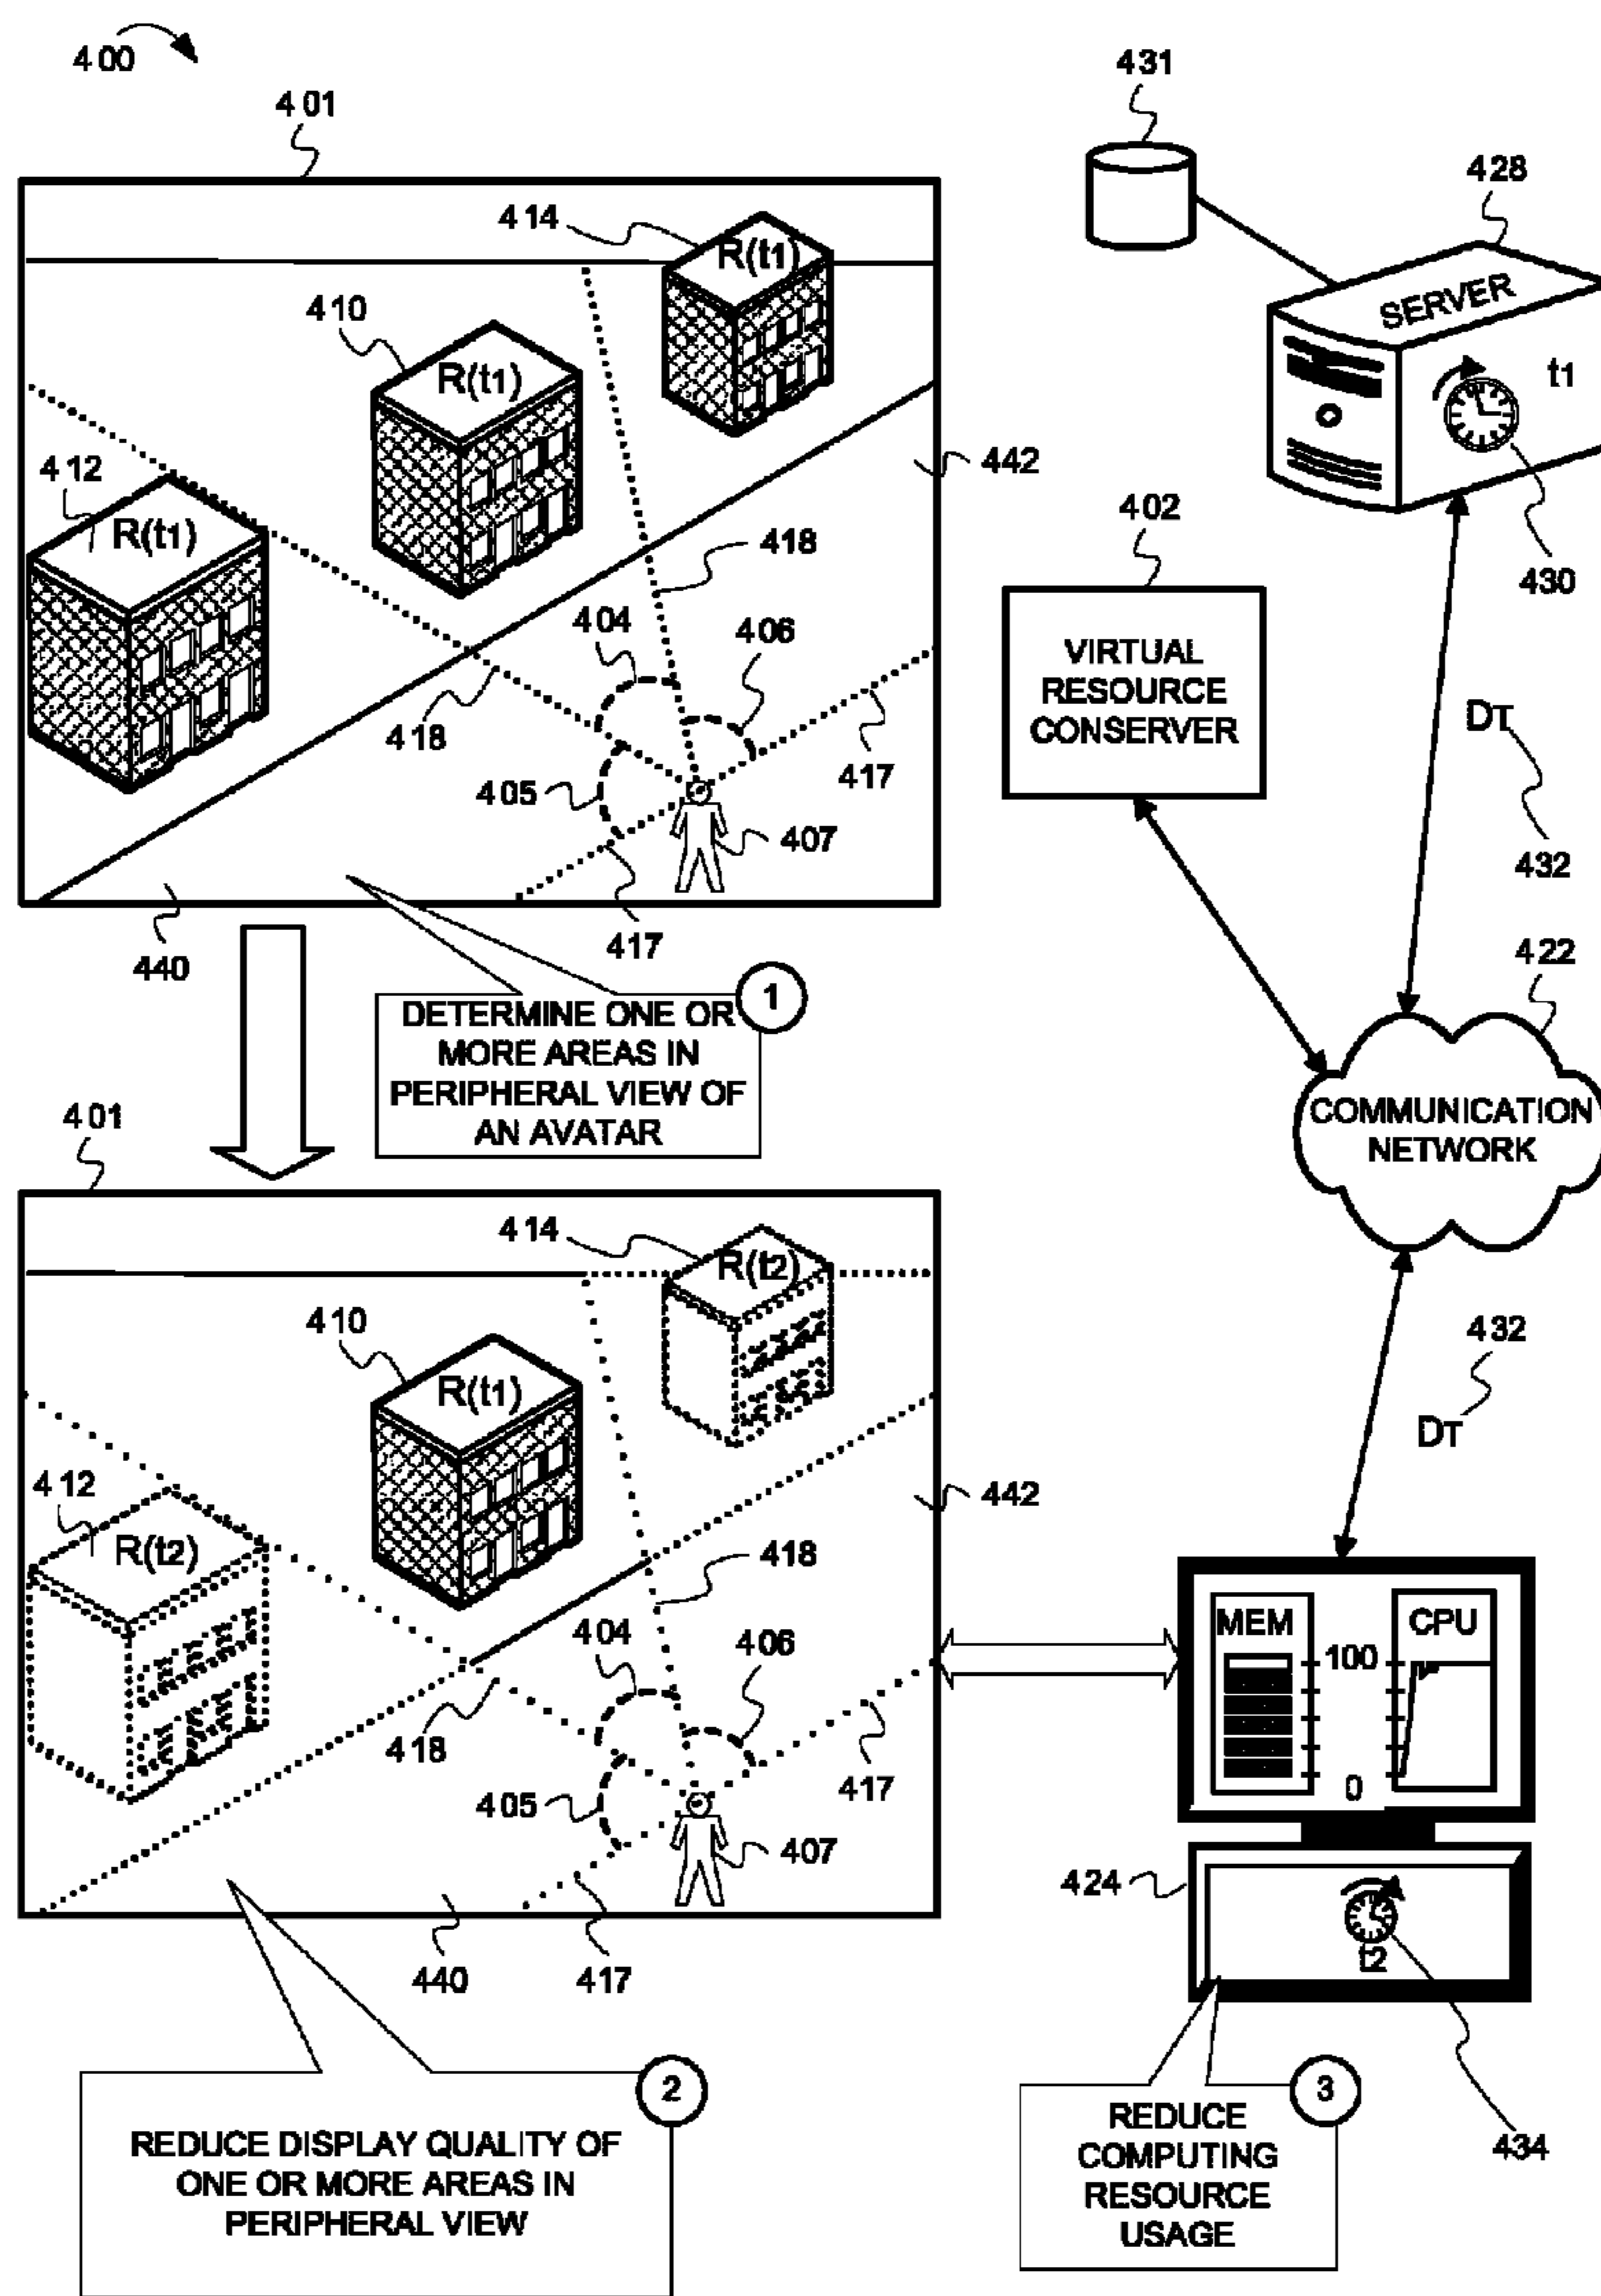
400

401

414

R(t1)

410

R(t1)

412

R(t1)

442

418

404

406

418

417

405

407

440

417

DETERMINE ONE OR MORE AREAS IN PERIPHERAL VIEW OF AN AVATAR

1

401

414

R(t2)

410

R(t1)

412

R(t2)

442

418

404

406

418

417

405

407

440

417

REDUCE DISPLAY QUALITY OF ONE OR MORE AREAS IN PERIPHERAL VIEW

2

431

428

SERVER

t1

430

402

VIRTUAL RESOURCE CONSERVER

DT

432

422

COMMUNICATION NETWORK

432

DT

MEM

CPU

100

0

424

t2

434

REDUCE COMPUTING RESOURCE USAGE

3